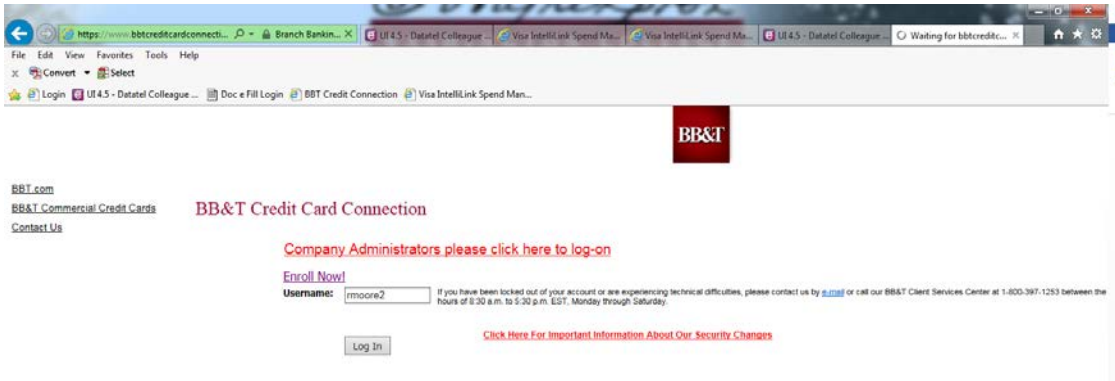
https://www.bbtcreditcardconnecti... Branch Bankin... UI 4.5 - Datatel Colleague ... Visa IntelliLink Spend Ma... Visa IntelliLink Spend Ma... UI 4.5 - Datatel Colleague ... Waiting for bbtcreditc...

File Edit View Favorites Tools Help
Convert Select
Login UI 4.5 - Datatel Colleague ... Doc e Fill Login BBT Credit Connection Visa IntelliLink Spend Man...

BB&T

BBT.com
BB&T Commercial Credit Cards
Contact Us

BB&T Credit Card Connection

Company Administrators please click here to log-on

Enroll Now!

Username: rmoore2

If you have been locked out of your account or are experiencing technical difficulties, please contact us by e-mail or call our BB&T Client Services Center at 1-800-397-1253 between the hours of 8:30 a.m. to 5:30 p.m. EST, Monday through Saturday.

Click Here For Important Information About Our Security Changes

Log In